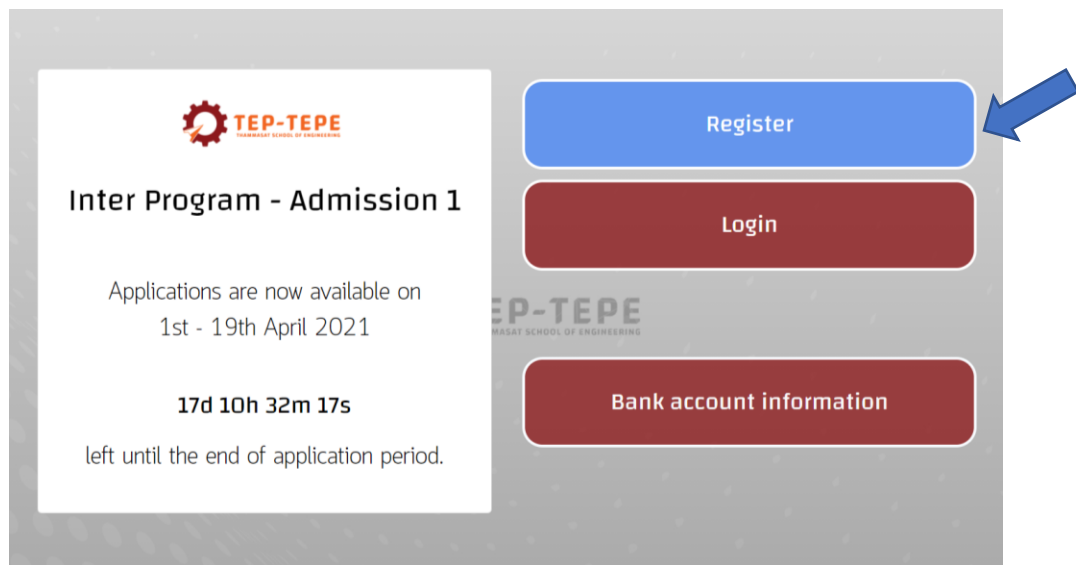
TEP-TEPE
THAMMASAT SCHOOL OF ENGINEERING

Inter Program - Admission 1

Applications are now available on
1st - 19th April 2021

17d 10h 32m 17s

left until the end of application period.

Register

Login

EP-TEPE
HAMMASAT SCHOOL OF ENGINEERING

Bank account information